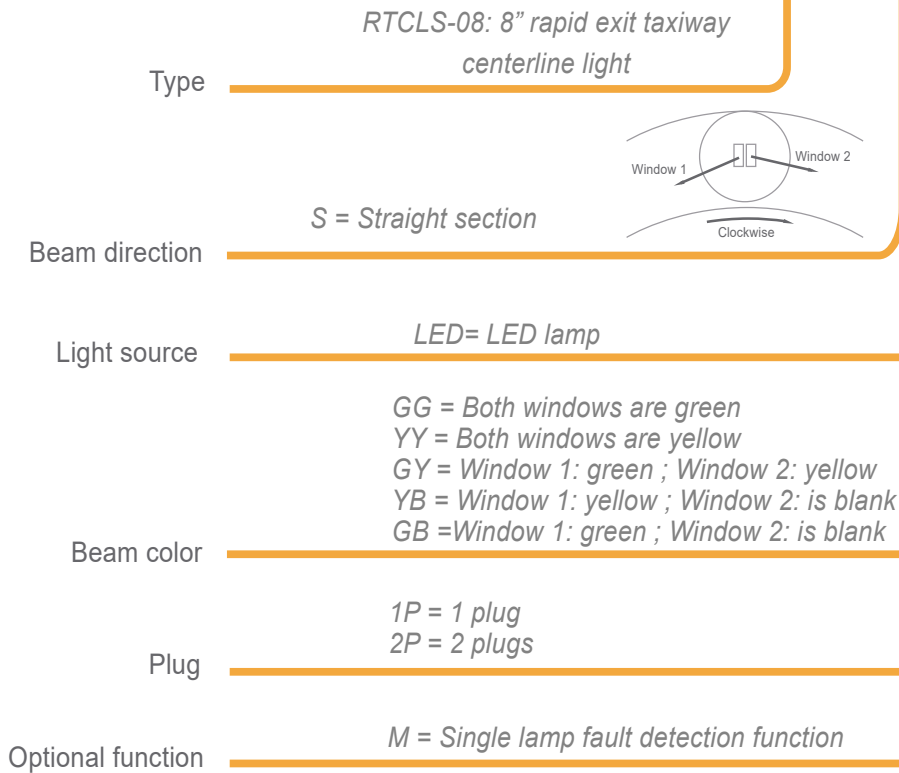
RTCLS-08: 8” rapid exit taxiway centerline light

Type

Window 1

Window 2

Clockwise

S = Straight section

Beam direction

LED= LED lamp

Light source

GG = Both windows are green
YY = Both windows are yellow
GY = Window 1: green ; Window 2: yellow
YB = Window 1: yellow ; Window 2: is blank
GB =Window 1: green ; Window 2: is blank

Beam color

1P = 1 plug
2P = 2 plugs

Plug

M = Single lamp fault detection function

Optional function